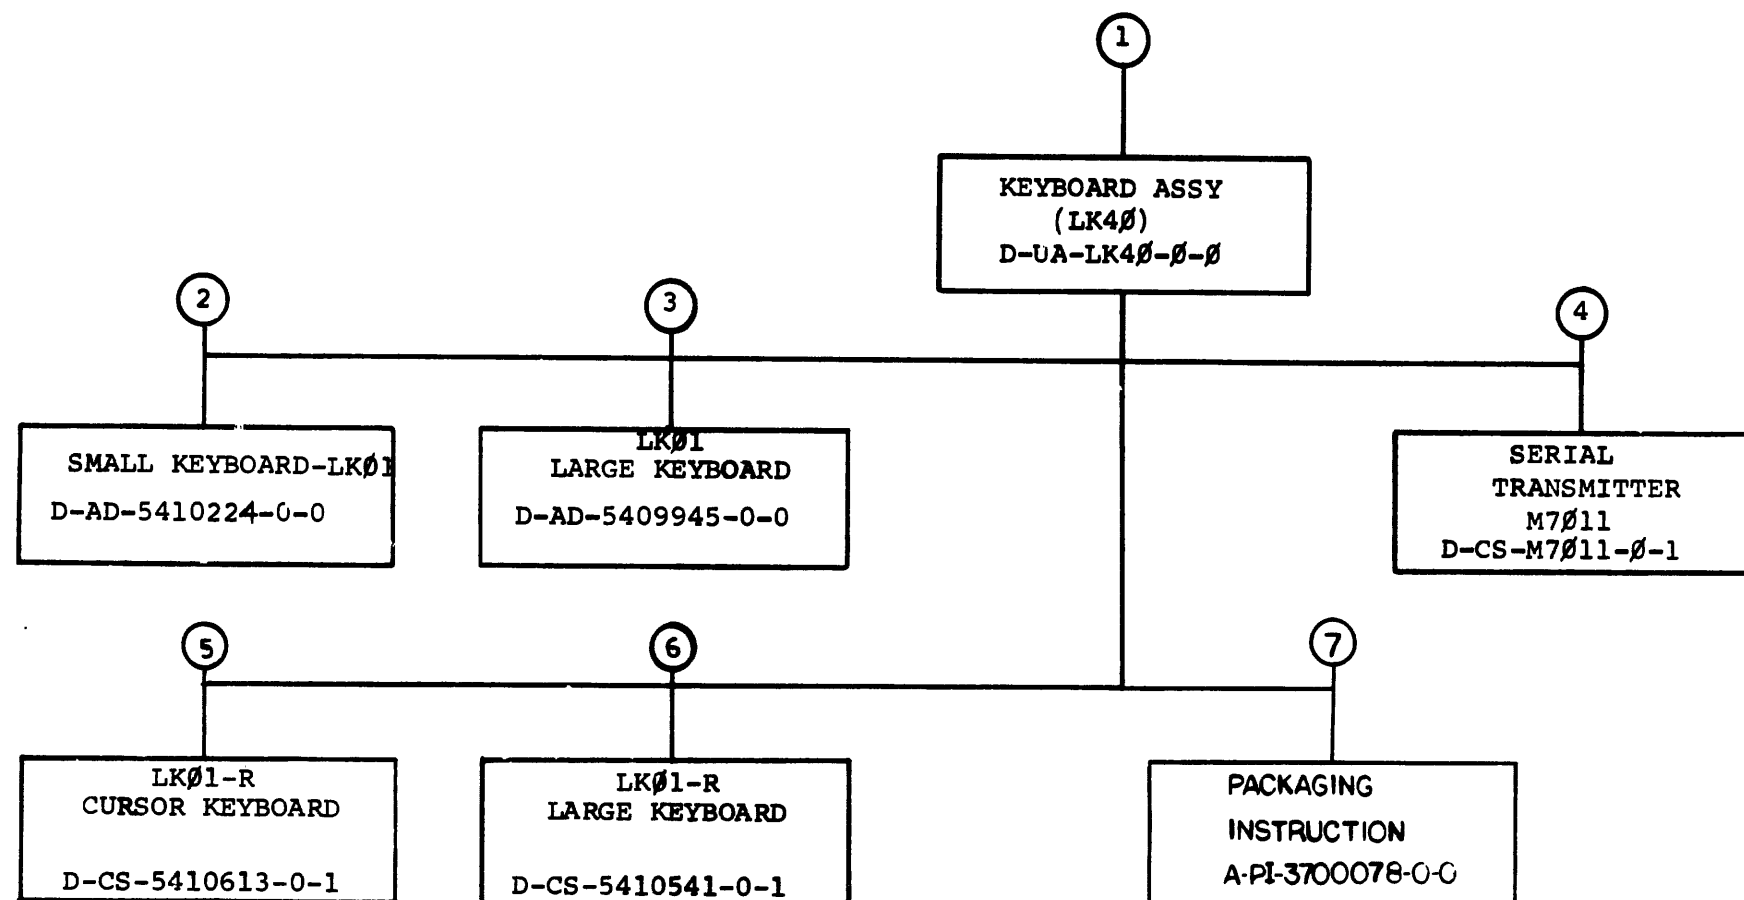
1

KEYBOARD ASSY
(LK4Ø)
D-UA-LK4Ø-Ø-Ø

2

SMALL KEYBOARD-LKØ1
D-AD-5410224-0-0

3

LKØ1
LARGE KEYBOARD
D-AD-5409945-0-0

4

SERIAL
TRANSMITTER
M7Ø11
D-CS-M7Ø11-Ø-1

5

LKØ1-R
CURSOR KEYBOARD
D-CS-5410613-0-1

6

LKØ1-R
LARGE KEYBOARD
D-CS-5410541-0-1

7

PACKAGING
INSTRUCTION
A-PI-3700078-0-0